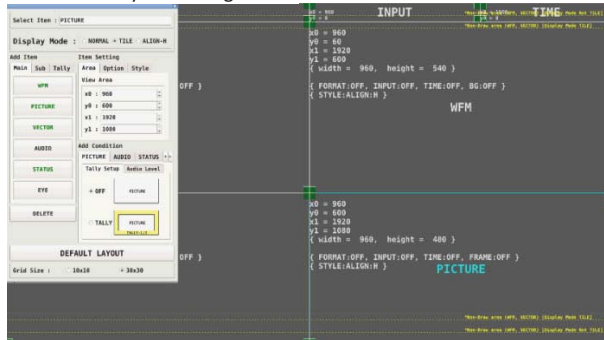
Select Item : PICTURE

Display Mode : NORMAL + TILE ALIGN-H

Add Item
Main Sub Tally
WFM
PICTURE
VECTOR
AUDIO
STATUS
EYE
DELETE

Item Setting
Area Option Style
View Area
x0 : 960
y0 : 600
x1 : 1920
y1 : 1080

Add Condition
PICTURE AUDIO STATUS
Tally Setup Audio Level
OFF PICTURE
TALLY PICTURE

DEFAULT LAYOUT

Grid Size : 10x10 30x30

OFF }

INPUT

TIME

x0 = 960
y0 = 60
x1 = 1920
y1 = 600
{ width = 960, height = 540 }

{ FORMAT:OFF, INPUT:OFF, TIME:OFF, BG:OFF }
{ STYLE:ALIGN:H }

WFM

OFF }

x0 = 960
y0 = 600
x1 = 1920
y1 = 1080
{ width = 960, height = 480 }

{ FORMAT:OFF, INPUT:OFF, TIME:OFF, FRAME:OFF }
{ STYLE:ALIGN:H }

PICTURE

*Non-Draw area (WFM, VECTOR) [Display Mode TILE]